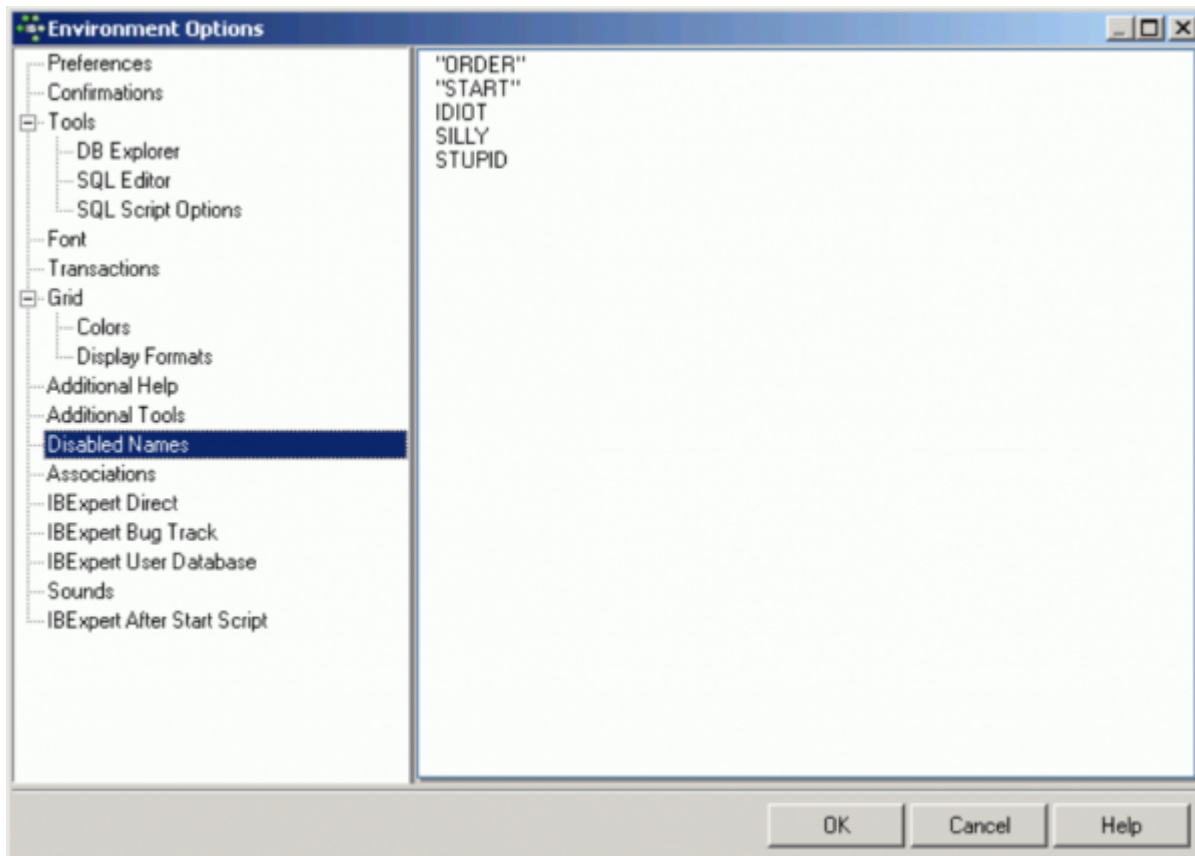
Environment Options

Preferences
Confirmations
Tools
DB Explorer
SQL Editor
SQL Script Options
Font
Transactions
Grid
Colors
Display Formats
Additional Help
Additional Tools
Disabled Names
Associations
IBExpert Direct
IBExpert Bug Track
IBExpert User Database
Sounds
IBExpert After Start Script

"ORDER"
"START"
IDIOT
SILLY
STUPID

OK
Cancel
Help